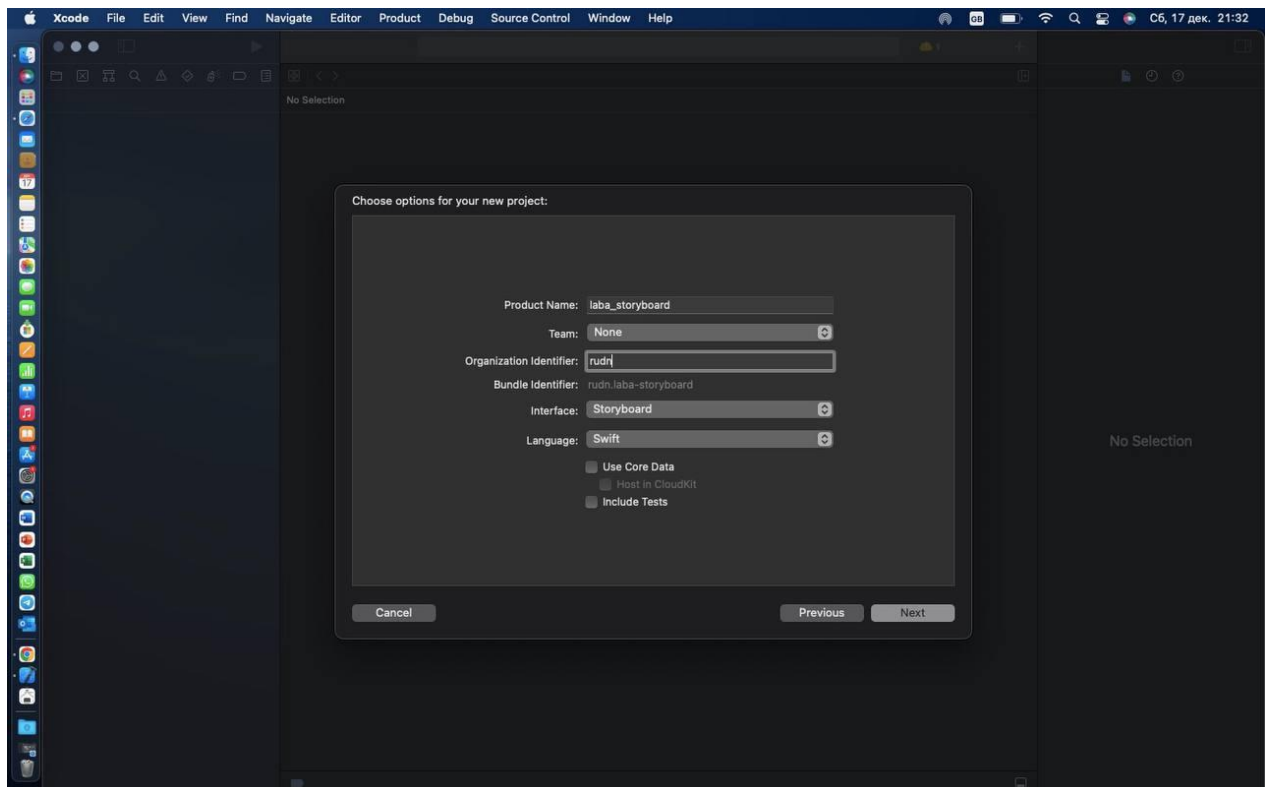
Xcode File Edit View Find Navigate Editor Product Debug Source Control Window Help

GB

Сб, 17 дек. 21:32

No Selection

Choose options for your new project:

Product Name: laba_storyboard

Team: None

Organization Identifier: rudn

Bundle Identifier: rudn.laba-storyboard

Interface: Storyboard

Language: Swift

Use Core Data

Host in CloudKit

Include Tests

Cancel

Previous

Next

No Selection